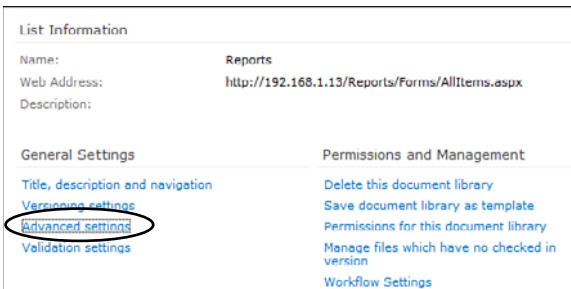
List Information

Name: Reports
Web Address: http://192.168.1.13/Reports/Forms/AllItems.aspx
Description:

General Settings

Title, description and navigation
Versioning settings
Advanced settings
Validation settings

Permissions and Management

Delete this document library
Save document library as template
Permissions for this document library
Manage files which have no checked in version
Workflow Settings